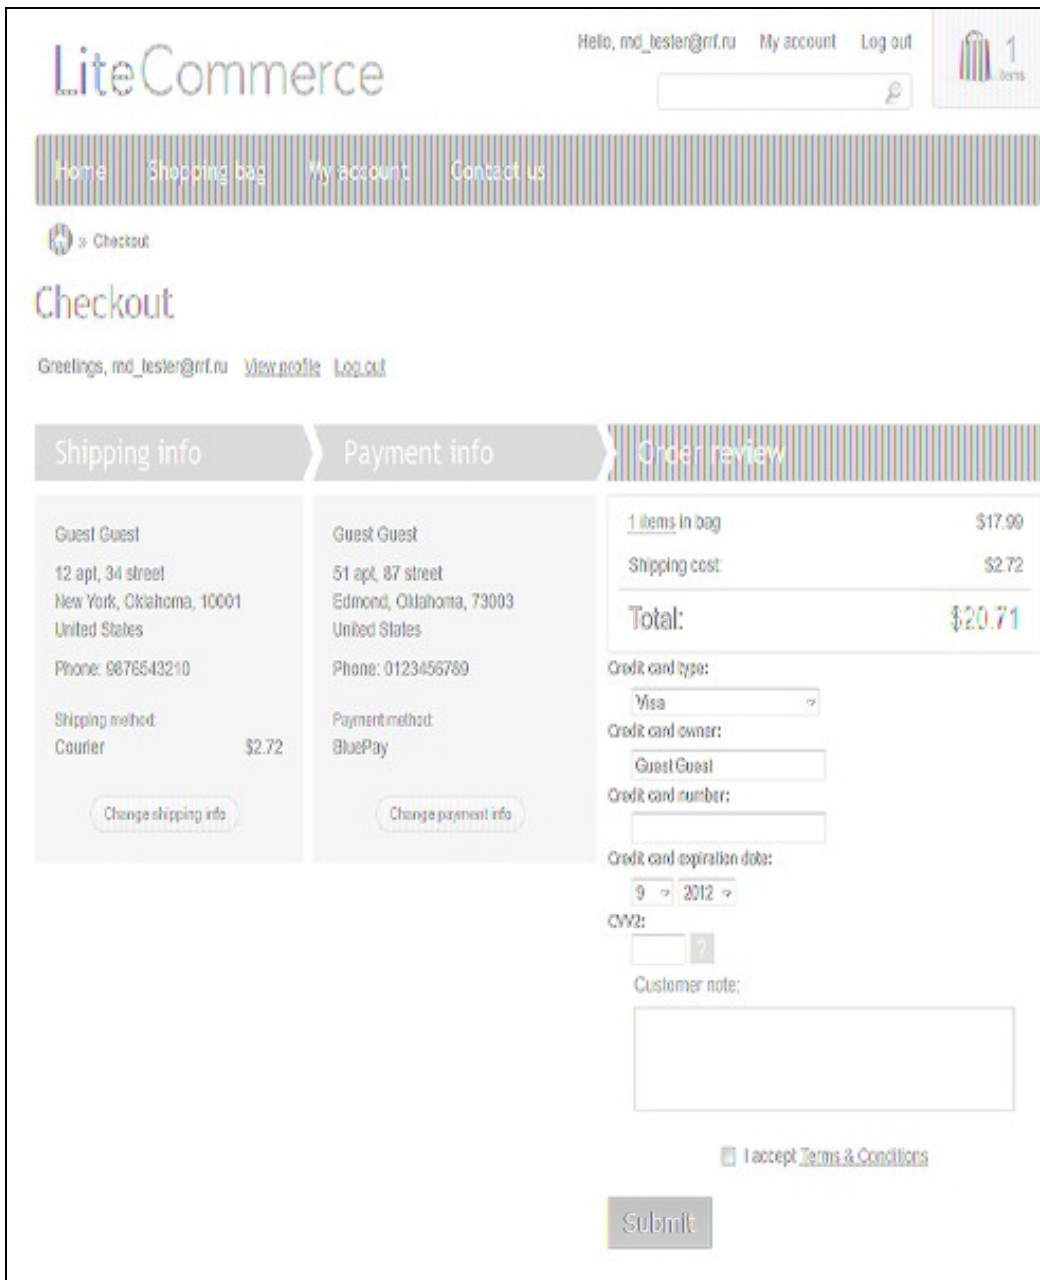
LiteCommerce

Hello, md_tester@rrf.ru My account Log out

1 items

Home Shopping bag My account Contact us

» Checkout

Checkout

Greetings, md_tester@rrf.ru View profile Log out

Shipping info

Payment info

Order review

Guest Guest
12 apt, 34 street
New York, Oklahoma, 10001
United States
Phone: 9876543210

Shipping method:
Courier $2.72

Change shipping info

Guest Guest
51 apt, 87 street
Edmond, Oklahoma, 73003
United States
Phone: 0123456789

Payment method:
BluePay

Change payment info

1 items in bag $17.99
Shipping cost: $2.72
Total: $20.71

Credit card type:
Visa
Credit card owner:
Guest Guest
Credit card number:

Credit card expiration date:
9 2012
CVV2:
?
Customer note:

I accept Terms & Conditions

Submit